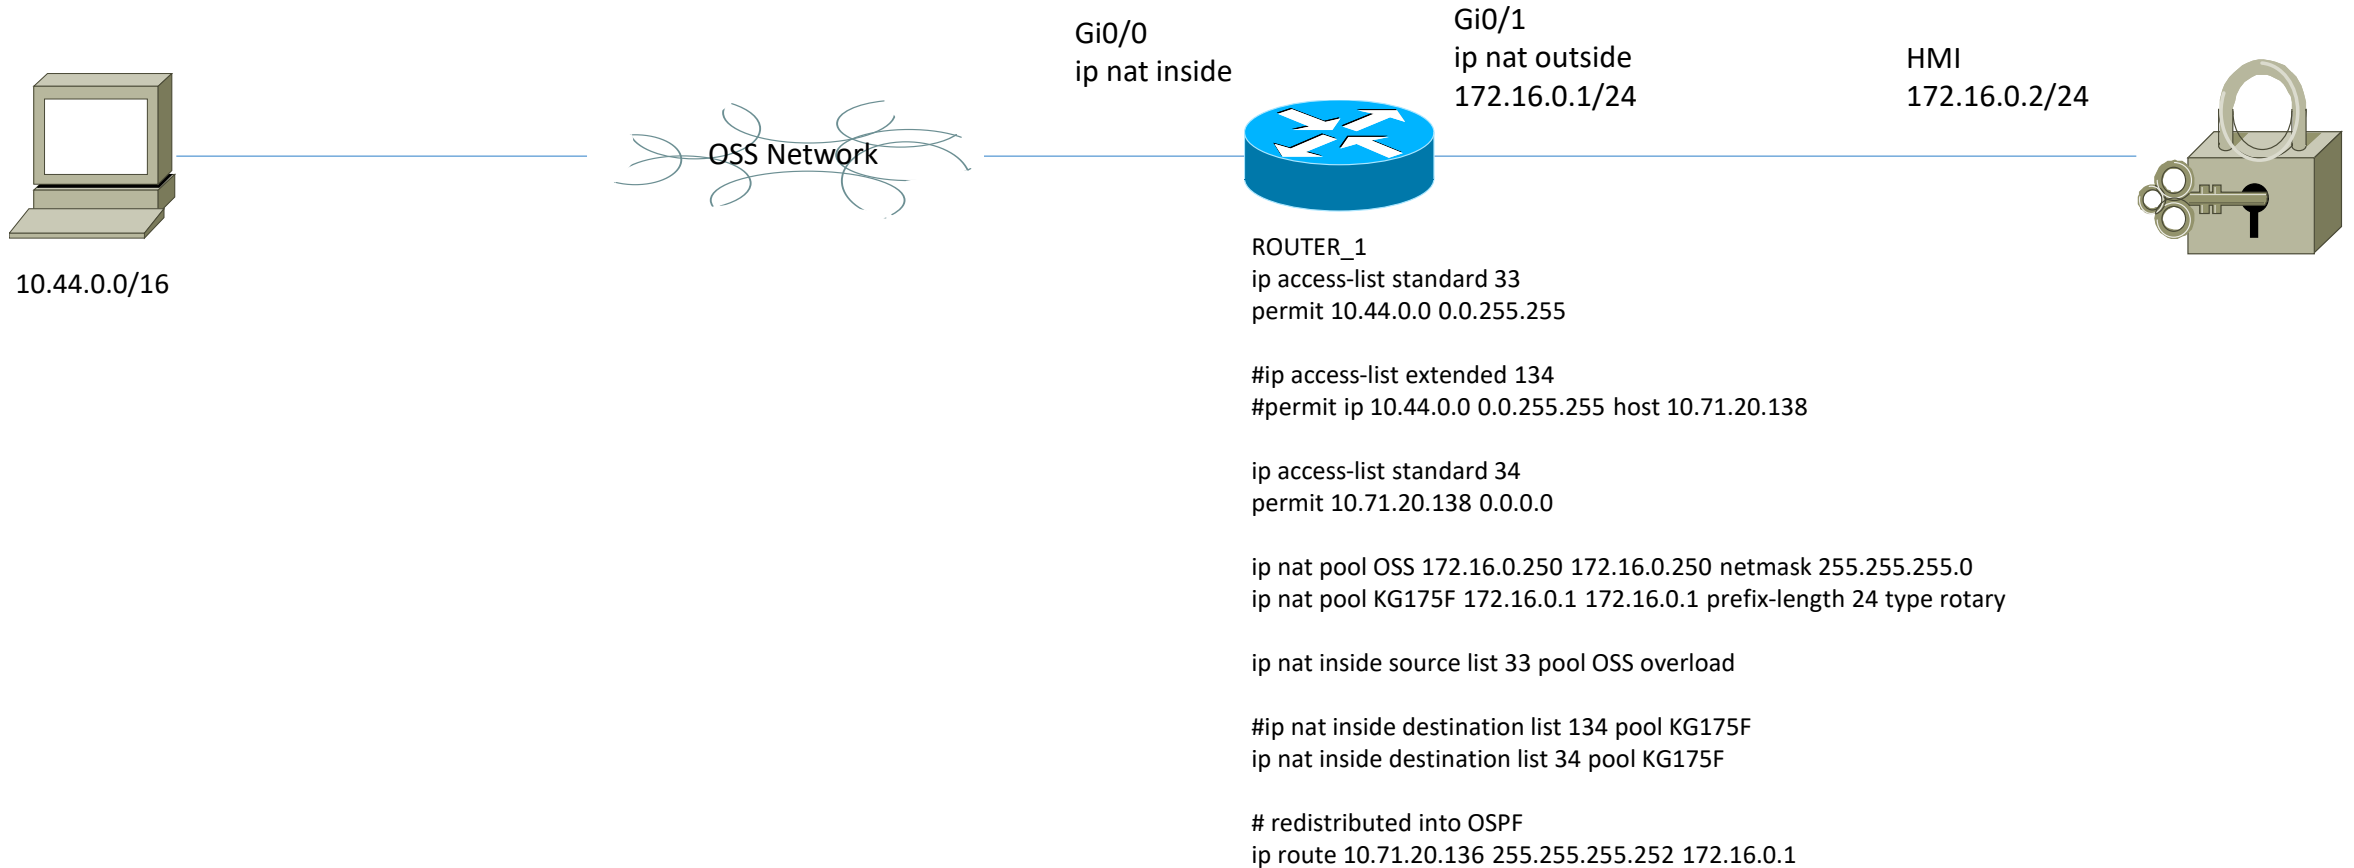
Gi0/0
ip nat inside

Gi0/1
ip nat outside
172.16.0.1/24

HMI
172.16.0.2/24

OSS Network

10.44.0.0/16

ROUTER_1
ip access-list standard 33
permit 10.44.0.0 0.0.255.255

#ip access-list extended 134
#permit ip 10.44.0.0 0.0.255.255 host 10.71.20.138

ip access-list standard 34
permit 10.71.20.138 0.0.0.0

ip nat pool OSS 172.16.0.250 172.16.0.250 netmask 255.255.255.0
ip nat pool KG175F 172.16.0.1 172.16.0.1 prefix-length 24 type rotary

ip nat inside source list 33 pool OSS overload

#ip nat inside destination list 134 pool KG175F
ip nat inside destination list 34 pool KG175F

# redistributed into OSPF
ip route 10.71.20.136 255.255.255.252 172.16.0.1